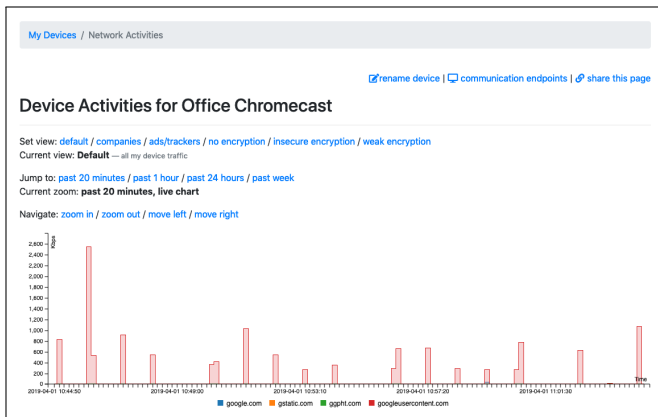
My Devices / Network Activities

rename device | communication endpoints | share this page

Device Activities for Office Chromecast

Set view: default / companies / ads/trackers / no encryption / insecure encryption / weak encryption
Current view: Default — all my device traffic

Jump to: past 20 minutes / past 1 hour / past 24 hours / past week
Current zoom: past 20 minutes, live chart

Navigate: zoom in / zoom out / move left / move right

Kbps
2,600
2,400
2,200
2,000
1,800
1,600
1,400
1,200
1,000
800
600
400
200
0
2019-04-01 10:44:50
2019-04-01 10:49:00
2019-04-01 10:53:10
2019-04-01 10:57:20
2019-04-01 11:01:30
Time

google.com gstatic.com ggpht.com googleusercontent.com